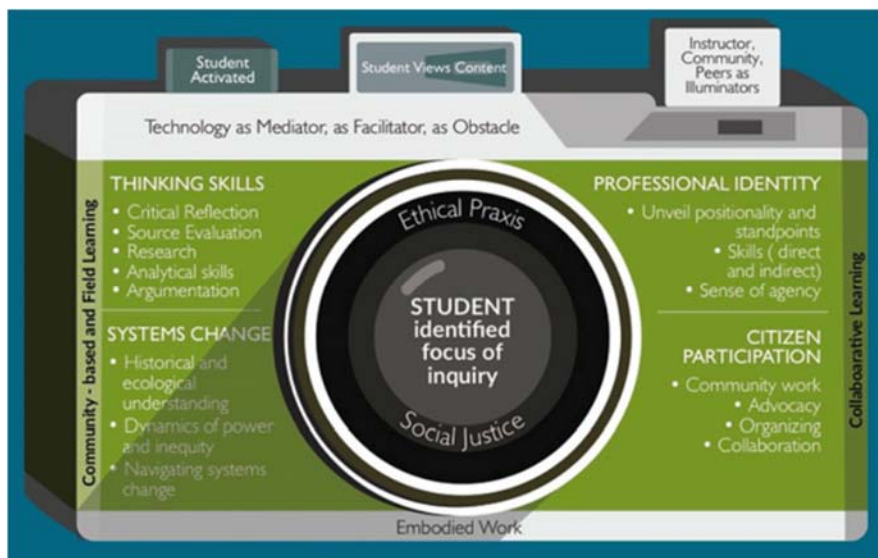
Student Activated

Student Views Content

Instructor, Community, Peers as Illuminators

Technology as Mediator, as Facilitator, as Obstacle

Community - based and Field Learning

THINKING SKILLS
• Critical Reflection
• Source Evaluation
• Research
• Analytical skills
• Argumentation

SYSTEMS CHANGE
• Historical and ecological understanding
• Dynamics of power and inequity
• Navigating systems change

Ethical Praxis

STUDENT identified focus of inquiry

Social Justice

PROFESSIONAL IDENTITY
• Unveil positionality and standpoints
• Skills ( direct and indirect)
• Sense of agency

CITIZEN PARTICIPATION
• Community work
• Advocacy
• Organizing
• Collaboration

Collaboarative Learning

Embodied Work